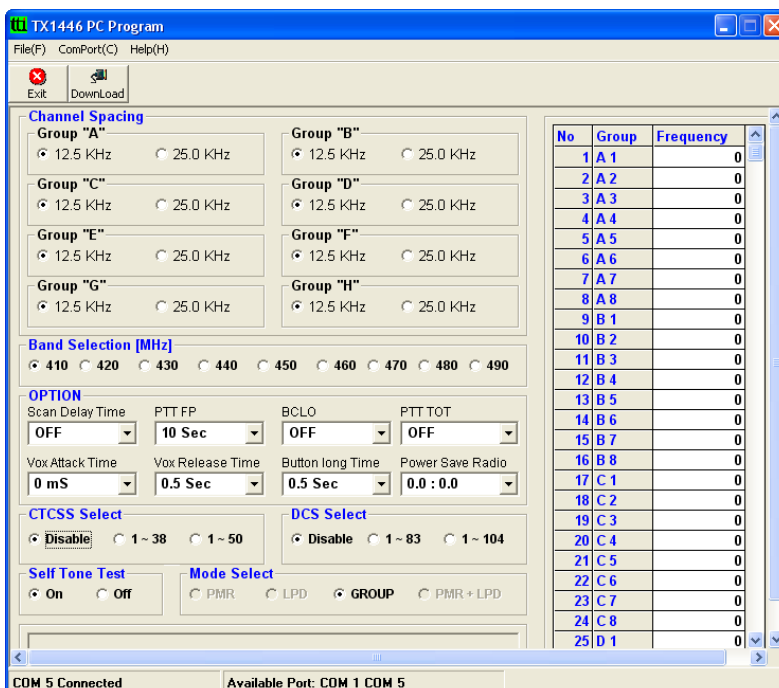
tti TX1446 PC Program

File(F) ComPort(C) Help(H)

Exit DownLoad

Channel Spacing

Group "A"
12.5 KHz 25.0 KHz

Group "B"
12.5 KHz 25.0 KHz

Group "C"
12.5 KHz 25.0 KHz

Group "D"
12.5 KHz 25.0 KHz

Group "E"
12.5 KHz 25.0 KHz

Group "F"
12.5 KHz 25.0 KHz

Group "G"
12.5 KHz 25.0 KHz

Group "H"
12.5 KHz 25.0 KHz

Band Selection [MHz]
410 420 430 440 450 460 470 480 490

OPTION
Scan Delay Time OFF
PTT FP 10 Sec
BCLO OFF
PTT TOT OFF
Vox Attack Time 0 mS
Vox Release Time 0.5 Sec
Button long Time 0.5 Sec
Power Save Radio 0.0 : 0.0

CTCSS Select
Disable 1 ~ 38 1 ~ 50

DCS Select
Disable 1 ~ 83 1 ~ 104

Self Tone Test
On Off

Mode Select
PMR LPD GROUP PMR + LPD

| No | Group | Frequency |
|---|---|---|
| 1 | A 1 | 0 |
| 2 | A 2 | 0 |
| 3 | A 3 | 0 |
| 4 | A 4 | 0 |
| 5 | A 5 | 0 |
| 6 | A 6 | 0 |
| 7 | A 7 | 0 |
| 8 | A 8 | 0 |
| 9 | B 1 | 0 |
| 10 | B 2 | 0 |
| 11 | B 3 | 0 |
| 12 | B 4 | 0 |
| 13 | B 5 | 0 |
| 14 | B 6 | 0 |
| 15 | B 7 | 0 |
| 16 | B 8 | 0 |
| 17 | C 1 | 0 |
| 18 | C 2 | 0 |
| 19 | C 3 | 0 |
| 20 | C 4 | 0 |
| 21 | C 5 | 0 |
| 22 | C 6 | 0 |
| 23 | C 7 | 0 |
| 24 | C 8 | 0 |
| 25 | D 1 | 0 |

COM 5 Connected
Available Port: COM 1 COM 5